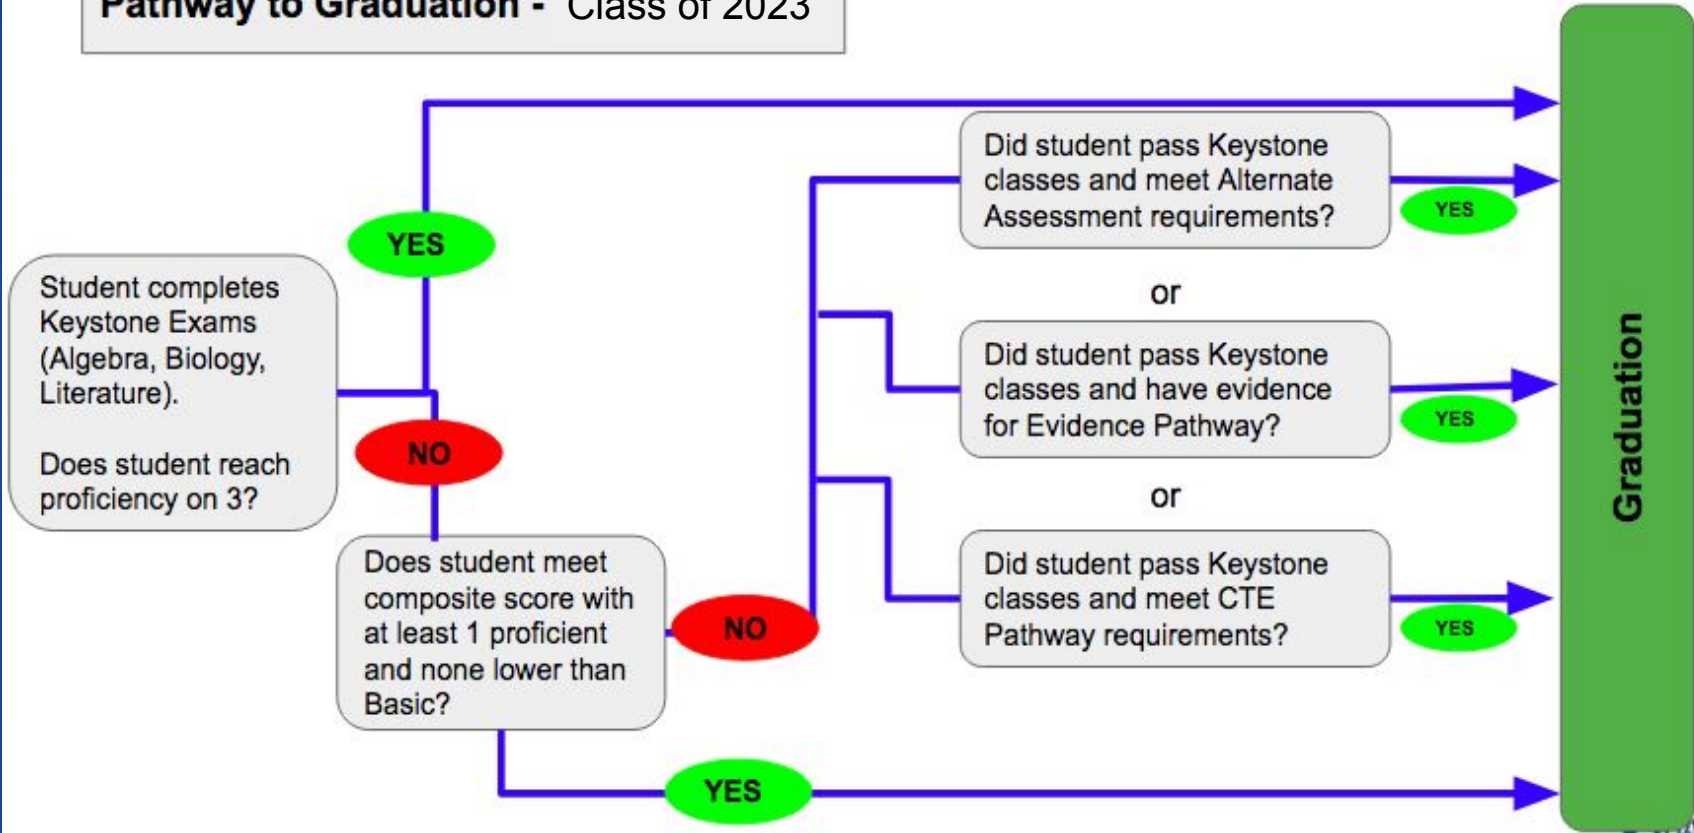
Pathway to Graduation - Class of 2023

YES

Student completes Keystone Exams (Algebra, Biology, Literature).

Does student reach proficiency on 3?

NO

Does student meet composite score with at least 1 proficient and none lower than Basic?

NO

YES

Did student pass Keystone classes and meet Alternate Assessment requirements?

YES

or

Did student pass Keystone classes and have evidence for Evidence Pathway?

YES

or

Did student pass Keystone classes and meet CTE Pathway requirements?

YES

Graduation